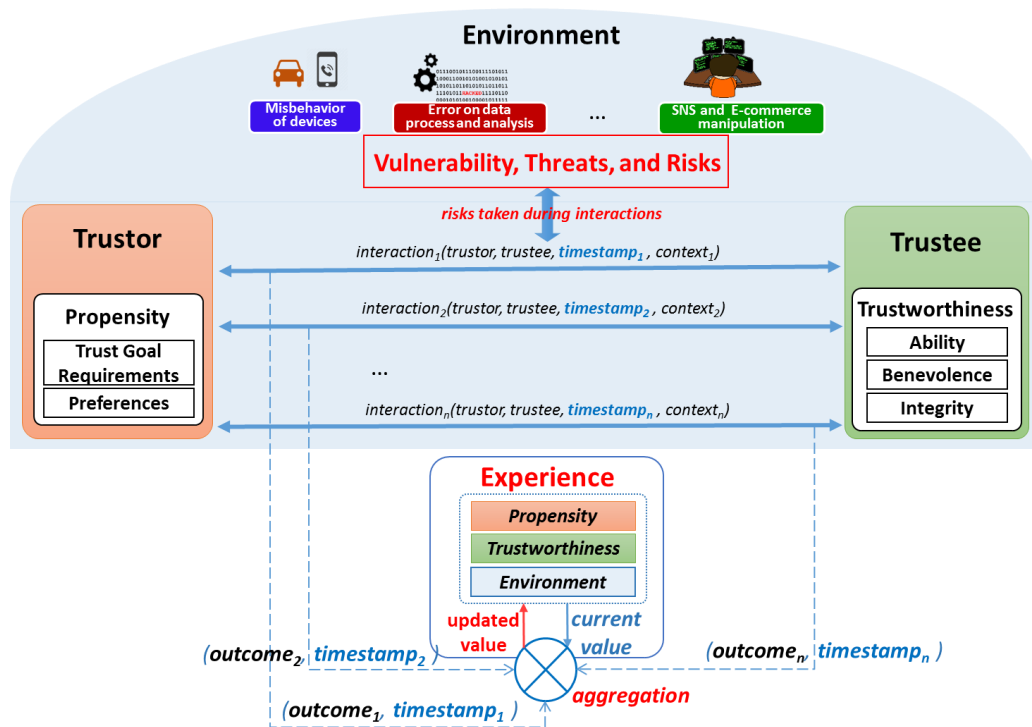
Environment

Misbehavior of devices

Error on data process and analysis

...

SNS and E-commerce manipulation

Vulnerability, Threats, and Risks

risks taken during interactions

Trustor

Propensity

Trust Goal Requirements

Preferences

Trustee

Trustworthiness

Ability

Benevolence

Integrity

$interaction_1$(trustor, trustee, $timestamp_1$ , $context_1$)

$interaction_2$(trustor, trustee, $timestamp_2$ , $context_2$)

...

$interaction_n$(trustor, trustee, $timestamp_n$ , $context_n$)

Experience

Propensity

Trustworthiness

Environment

updated value

current value

($outcome_2$, $timestamp_2$ )

($outcome_n$, $timestamp_n$ )

aggregation

($outcome_1$, $timestamp_1$ )